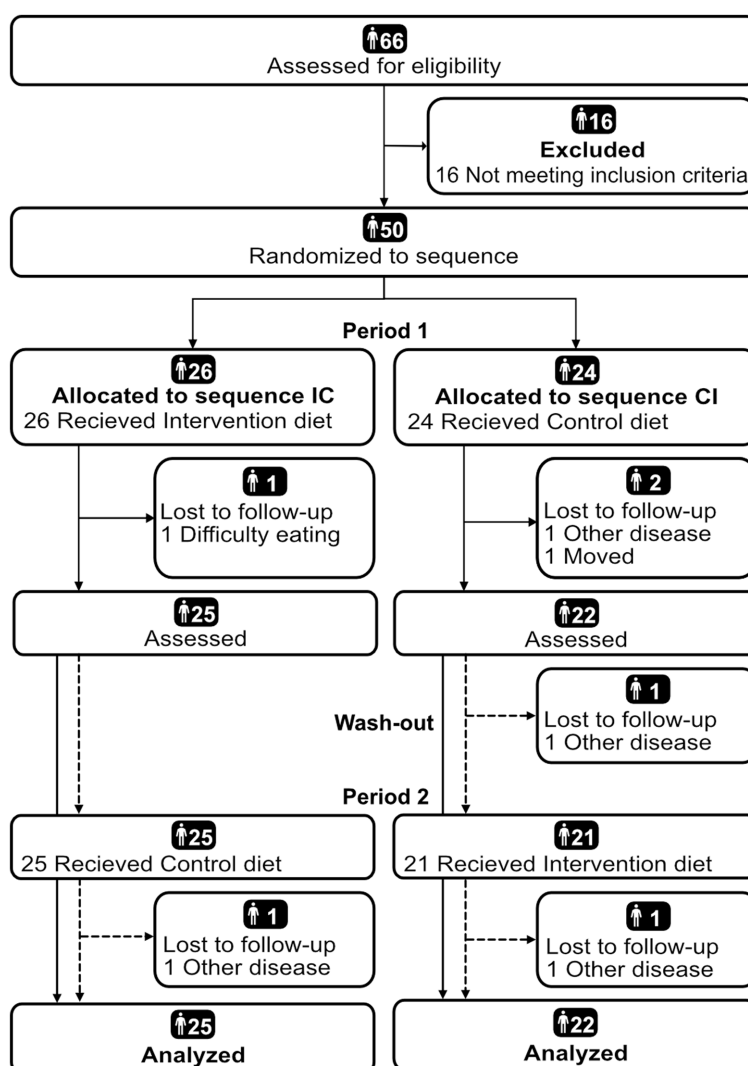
66
Assessed for eligibility

16
Excluded
16 Not meeting inclusion criteria

50
Randomized to sequence

Period 1

26
Allocated to sequence IC
26 Recieved Intervention diet

24
Allocated to sequence CI
24 Recieved Control diet

1
Lost to follow-up
1 Difficulty eating

2
Lost to follow-up
1 Other disease
1 Moved

25
Assessed

22
Assessed

Wash-out

1
Lost to follow-up
1 Other disease

Period 2

25
25 Recieved Control diet

21
21 Recieved Intervention diet

1
Lost to follow-up
1 Other disease

1
Lost to follow-up
1 Other disease

25
Analyzed

22
Analyzed